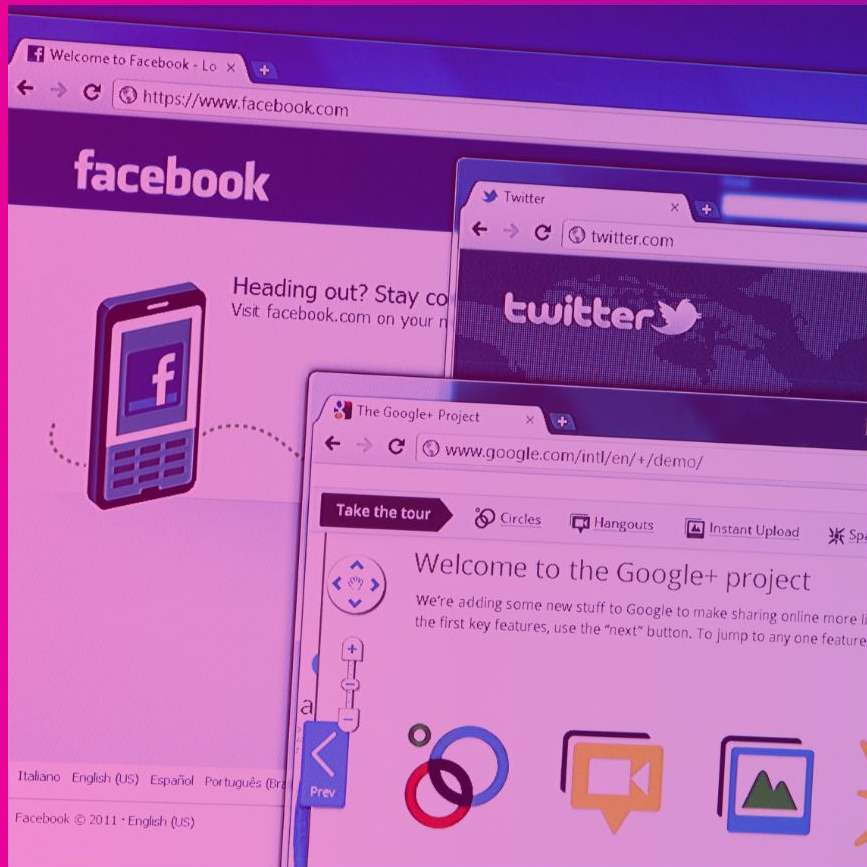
Welcome to Facebook - Lo ×

https://www.facebook.com

facebook

Heading out? Stay co
Visit facebook.com on your n

Italiano English (US) Español Português (Bra

Facebook © 2011 · English (US)

Twitter ×

twitter.com

twitter

The Google+ Project ×

www.google.com/intl/en/+/demo/

Take the tour Circles Hangouts Instant Upload Spa

Welcome to the Google+ project

We're adding some new stuff to Google to make sharing online more li
the first key features, use the "next" button. To jump to any one feature

a

Prev